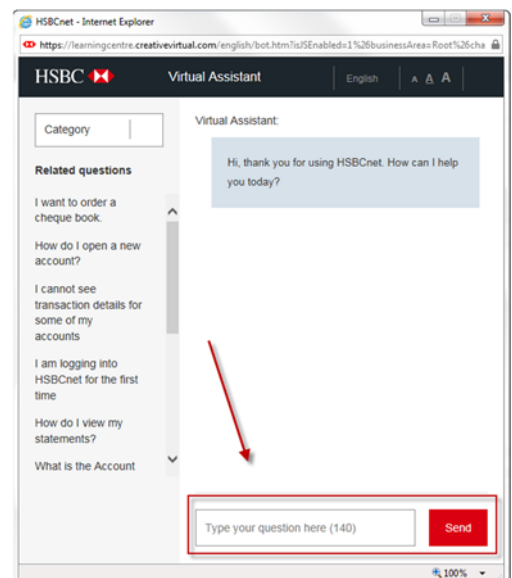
HSBCnet - Internet Explorer

https://learningcentre.creativevirtual.com/english/bot.htm?isJSEnabled=1%26businessArea=Root%26cha

HSBC

Virtual Assistant

English

A A A

Category

Related questions

I want to order a cheque book.

How do I open a new account?

I cannot see transaction details for some of my accounts

I am logging into HSBCnet for the first time

How do I view my statements?

What is the Account

Virtual Assistant:

Hi, thank you for using HSBCnet. How can I help you today?

Type your question here (140)

Send

100%